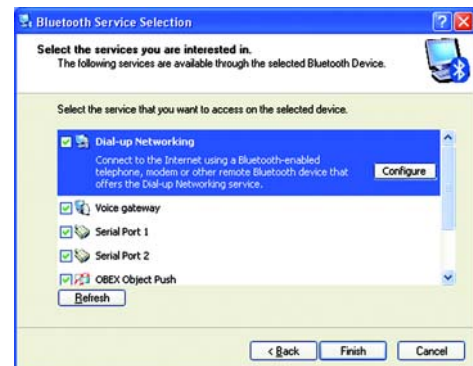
Bluetooth Service Selection

Select the services you are interested in.
The following services are available through the selected Bluetooth Device.

Select the service that you want to access on the selected device.

Dial-up Networking
Connect to the Internet using a Bluetooth-enabled telephone, modem or other remote Bluetooth device that offers the Dial-up Networking service.

Configure

Voice gateway

Serial Port 1

Serial Port 2

OBEX Object Push

Refresh

< Back

Finish

Cancel